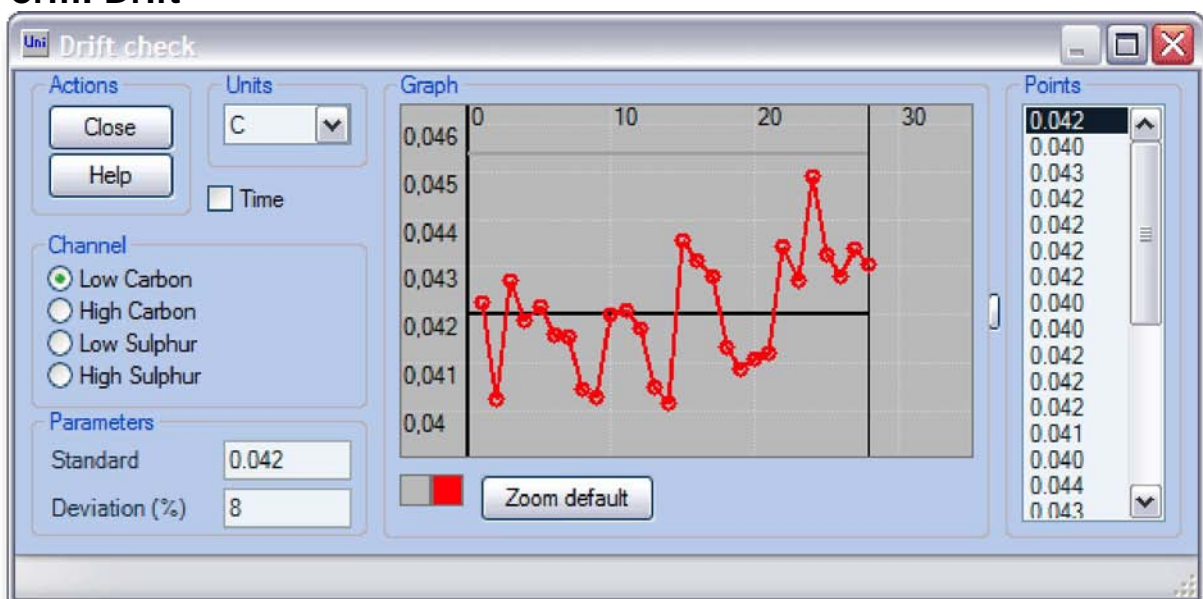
Uni Drift check

Actions
Close
Help

Units
C

Time

Channel
Low Carbon
High Carbon
Low Sulphur
High Sulphur

Parameters
Standard 0.042
Deviation (%) 8

Graph
0 10 20 30
0,046
0,045
0,044
0,043
0,042
0,041
0,04

Zoom default

Points
0.042
0.040
0.043
0.042
0.042
0.042
0.042
0.040
0.040
0.042
0.042
0.042
0.041
0.040
0.044
0.043